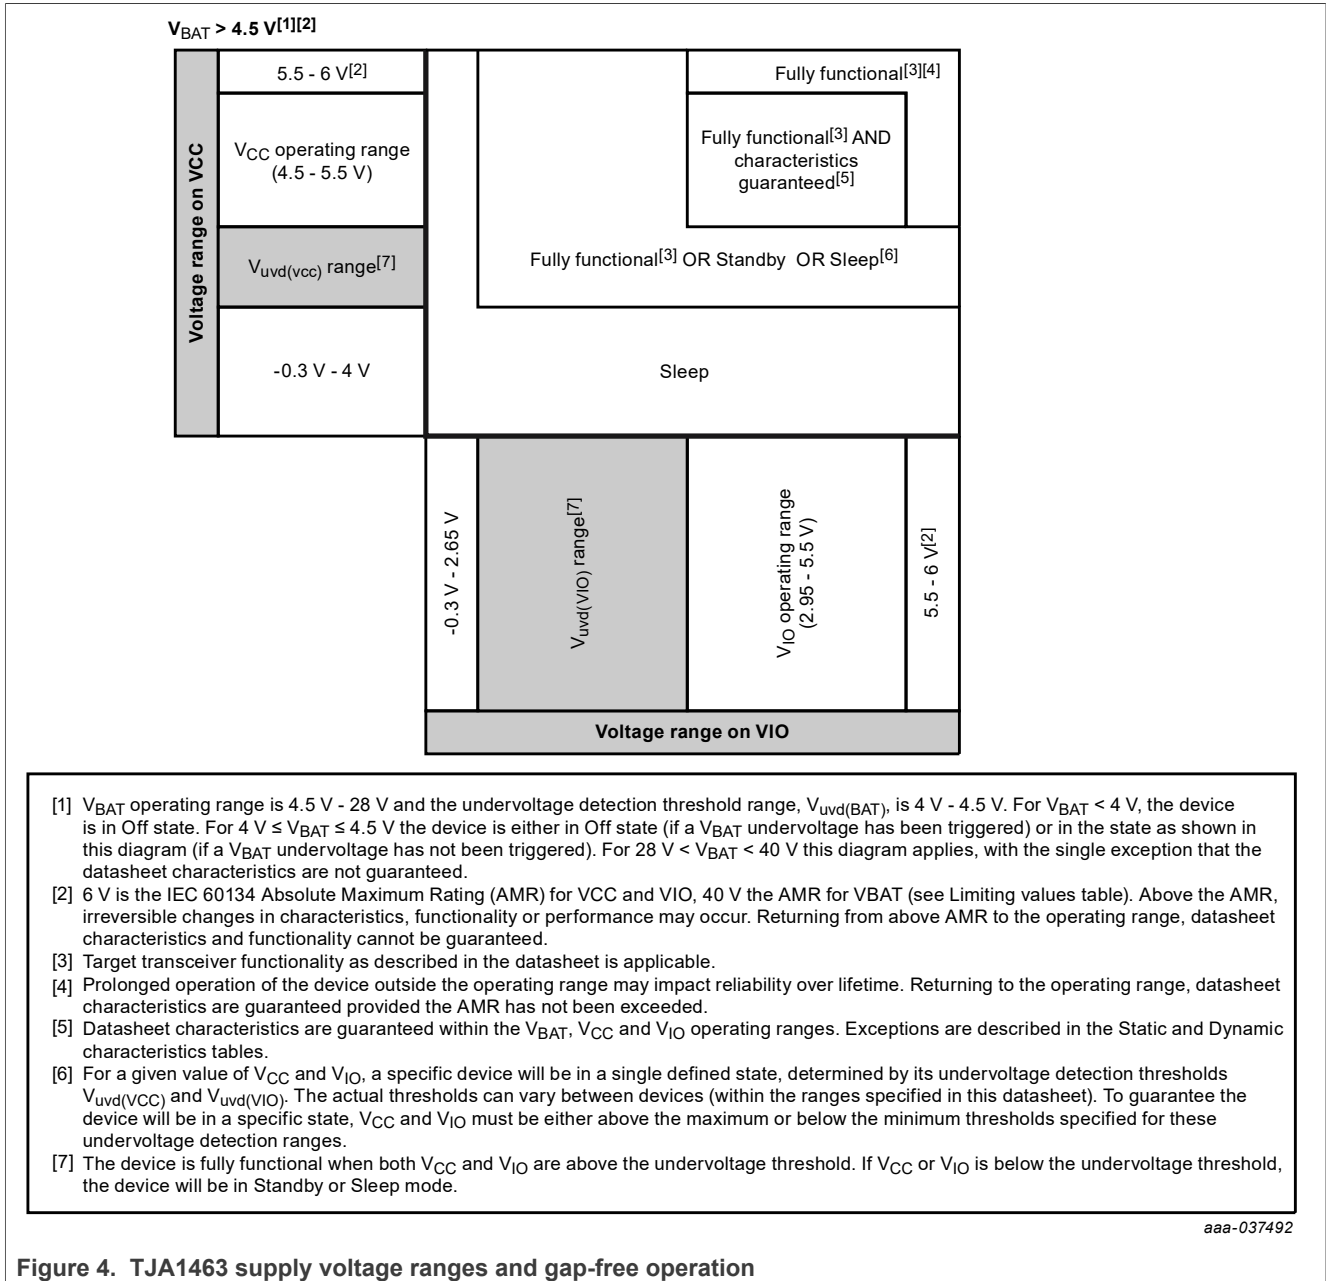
$V_{BAT}$ > 4.5 V[1][2]

Voltage range on VCC

5.5 - 6 V[2]

$V_{CC}$ operating range (4.5 - 5.5 V)

$V_{uvd(vcc)}$ range[7]

-0.3 V - 4 V

Fully functional[3][4]

Fully functional[3] AND characteristics guaranteed[5]

Fully functional[3] OR Standby OR Sleep[6]

Sleep

-0.3 V - 2.65 V

$V_{uvd(VIO)}$ range[7]

$V_{IO}$ operating range (2.95 - 5.5 V)

5.5 - 6 V[2]

Voltage range on VIO

[1] $V_{BAT}$ operating range is 4.5 V - 28 V and the undervoltage detection threshold range, $V_{uvd(BAT)}$, is 4 V - 4.5 V. For $V_{BAT}$ < 4 V, the device is in Off state. For 4 V ≤ $V_{BAT}$ ≤ 4.5 V the device is either in Off state (if a $V_{BAT}$ undervoltage has been triggered) or in the state as shown in this diagram (if a $V_{BAT}$ undervoltage has not been triggered). For 28 V < $V_{BAT}$ < 40 V this diagram applies, with the single exception that the datasheet characteristics are not guaranteed.
[2] 6 V is the IEC 60134 Absolute Maximum Rating (AMR) for VCC and VIO, 40 V the AMR for VBAT (see Limiting values table). Above the AMR, irreversible changes in characteristics, functionality or performance may occur. Returning from above AMR to the operating range, datasheet characteristics and functionality cannot be guaranteed.
[3] Target transceiver functionality as described in the datasheet is applicable.
[4] Prolonged operation of the device outside the operating range may impact reliability over lifetime. Returning to the operating range, datasheet characteristics are guaranteed provided the AMR has not been exceeded.
[5] Datasheet characteristics are guaranteed within the $V_{BAT}$, $V_{CC}$ and $V_{IO}$ operating ranges. Exceptions are described in the Static and Dynamic characteristics tables.
[6] For a given value of $V_{CC}$ and $V_{IO}$, a specific device will be in a single defined state, determined by its undervoltage detection thresholds $V_{uvd(VCC)}$ and $V_{uvd(VIO)}$. The actual thresholds can vary between devices (within the ranges specified in this datasheet). To guarantee the device will be in a specific state, $V_{CC}$ and $V_{IO}$ must be either above the maximum or below the minimum thresholds specified for these undervoltage detection ranges.
[7] The device is fully functional when both $V_{CC}$ and $V_{IO}$ are above the undervoltage threshold. If $V_{CC}$ or $V_{IO}$ is below the undervoltage threshold, the device will be in Standby or Sleep mode.

aaa-037492

Figure 4. TJA1463 supply voltage ranges and gap-free operation